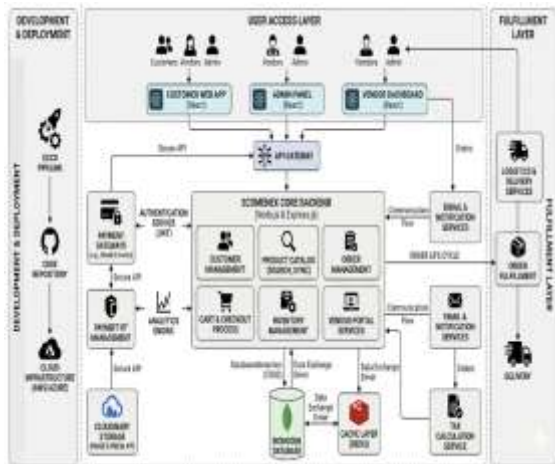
DEVELOPMENT & DEPLOYMENT

USER ACCESS LAYER

FULFILLMENT LAYER

Customers Vendors Admin

Vendors Admin

Vendors Admin

CUSTOMER WEB APP (React)

ADMIN PANEL (React)

VENDOR DASHBOARD (React)

DEVELOPMENT & DEPLOYMENT

CI/CD PIPELINE

CODE REPOSITORY

CLOUD INFRASTRUCTURE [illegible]

Secure API

API GATEWAY

Orders

PAYMENT GATEWAYS

AUTHENTICATION SERVICE (JWT)

ECOMMERCE CORE BACKEND (Node.js & Express.js)

Communication Flow

EMAIL & NOTIFICATION SERVICES

LOGISTICS & DELIVERY SERVICES

FULFILLMENT LAYER

CUSTOMER MANAGEMENT

PRODUCT CATALOG (SEARCH, SYNC)

ORDER MANAGEMENT

ORDER LIFECYCLE

ORDER FULFILLMENT

Secure API

PAYMENT MANAGEMENT

ANALYTICS ENGINE

CART & CHECKOUT PROCESS

INVENTORY MANAGEMENT

VENDOR PORTAL SERVICES

Communication Flow

EMAIL & NOTIFICATION SERVICES

Secure API

Orders

SELL NOW

CLOUDINARY STORAGE

Data Exchange Down

Data Exchange Down

Data Exchange Down

MONGODB DATABASE

CACHING LAYER (REDIS)

TAX CALCULATION SERVICE